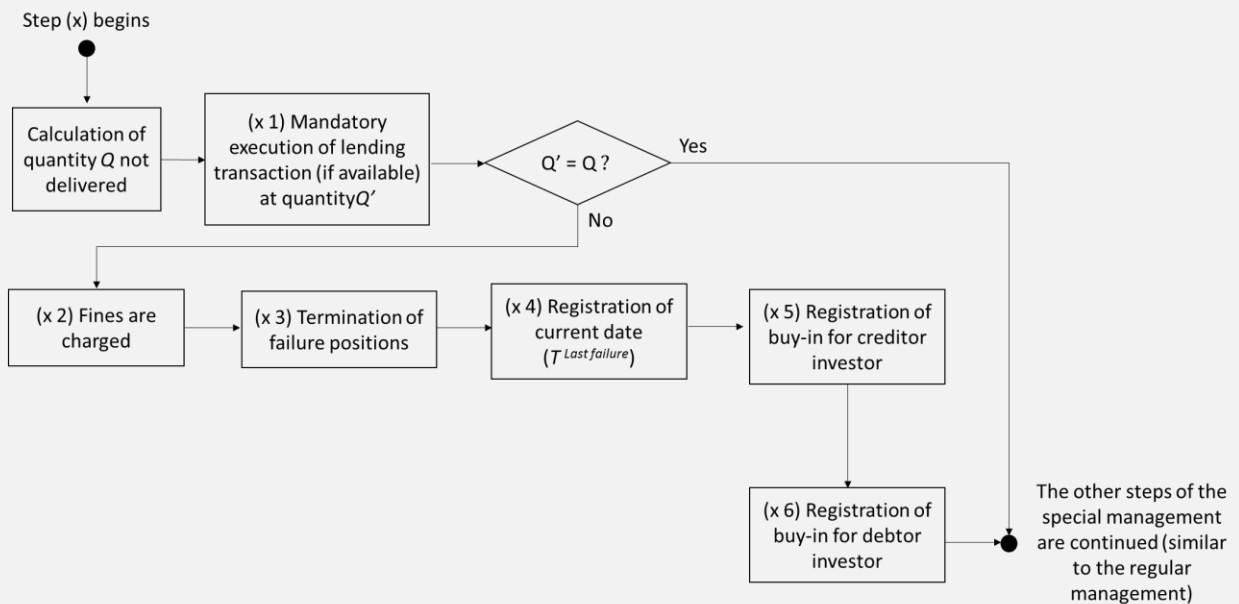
Step (x) begins

Calculation of quantity $Q$ not delivered

(x 1) Mandatory execution of lending transaction (if available) at quantity$Q'$

Q' = Q ?

Yes

No

(x 2) Fines are charged

(x 3) Termination of failure positions

(x 4) Registration of current date ($T^{Last\ failure}$)

(x 5) Registration of buy-in for creditor investor

(x 6) Registration of buy-in for debtor investor

The other steps of the special management are continued (similar to the regular management)